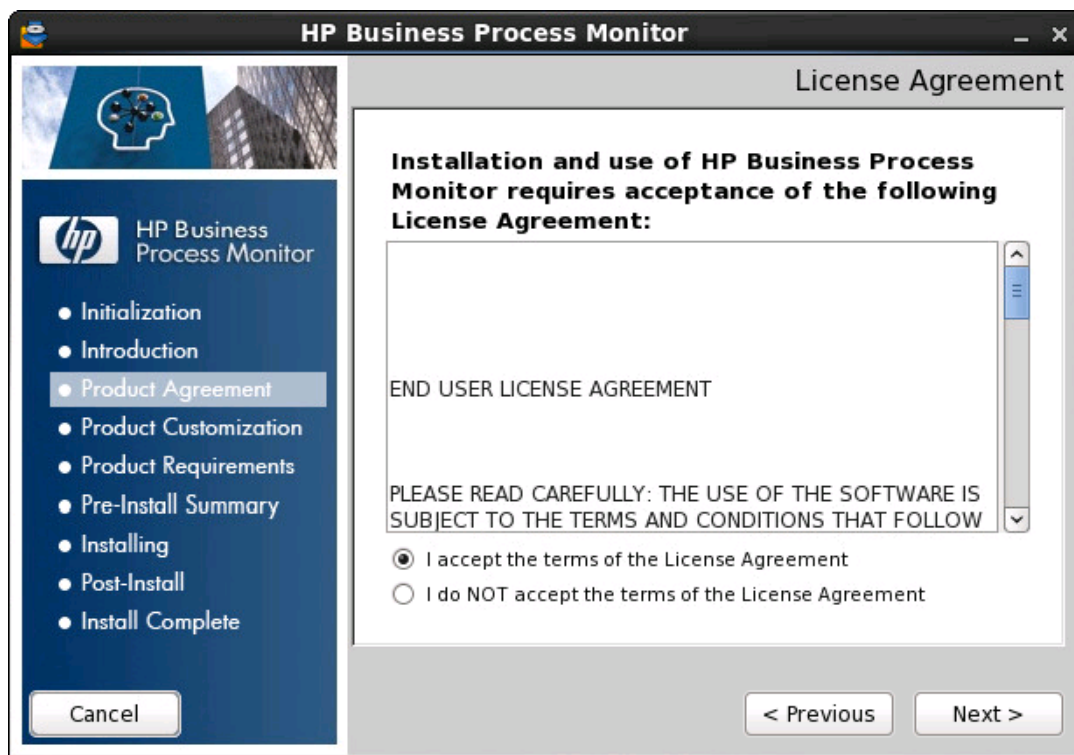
HP Business Process Monitor

License Agreement

hp HP Business Process Monitor

• Initialization
• Introduction
• Product Agreement
• Product Customization
• Product Requirements
• Pre-Install Summary
• Installing
• Post-Install
• Install Complete

Installation and use of HP Business Process Monitor requires acceptance of the following License Agreement:

END USER LICENSE AGREEMENT

PLEASE READ CAREFULLY: THE USE OF THE SOFTWARE IS SUBJECT TO THE TERMS AND CONDITIONS THAT FOLLOW

I accept the terms of the License Agreement

I do NOT accept the terms of the License Agreement

Cancel

< Previous

Next >